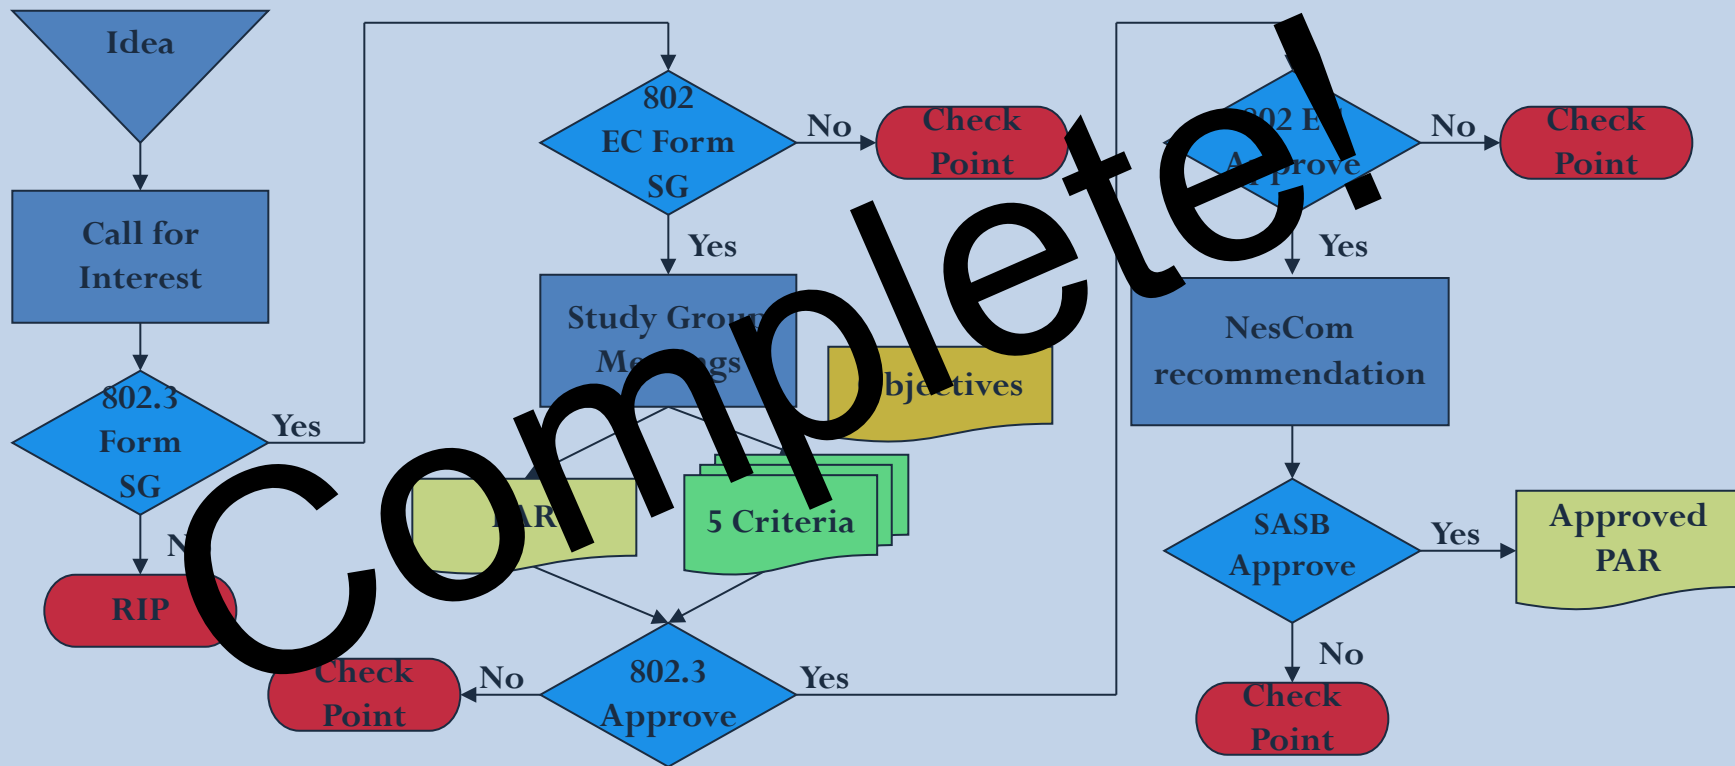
Idea

Call for Interest

802.3 Form SG

Yes

N

RIP

802 EC Form SG

No

Check Point

Yes

Study Grou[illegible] Me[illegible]gs

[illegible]bjectives

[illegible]AR

5 Criteria

Check Point

No

802.3 Approve

Yes

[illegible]02 E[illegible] A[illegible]prove

No

Check Point

Yes

NesCom recommendation

SASB Approve

Yes

Approved PAR

No

Check Point

Complete!